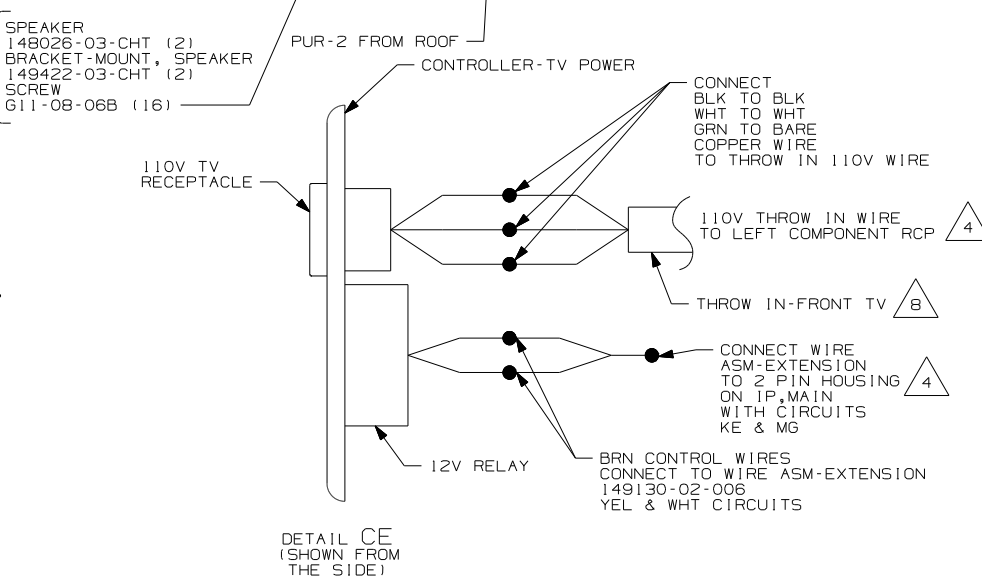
SPEAKER
148026-03-CHT (2)
BRACKET-MOUNT, SPEAKER
149422-03-CHT (2)
SCREW
G11-08-06B (16)

PUR-2 FROM ROOF

CONTROLLER-TV POWER

CONNECT
BLK TO BLK
WHT TO WHT
GRN TO BARE
COPPER WIRE
TO THROW IN 110V WIRE

110V TV
RECEPTACLE

110V THROW IN WIRE
TO LEFT COMPONENT RCP 4

THROW IN-FRONT TV 8

CONNECT WIRE
ASM-EXTENSION
TO 2 PIN HOUSING 4
ON IP,MAIN
WITH CIRCUITS
KE & MG

12V RELAY

BRN CONTROL WIRES
CONNECT TO WIRE ASM-EXTENSION
149130-02-006
YEL & WHT CIRCUITS

DETAIL CE
(SHOWN FROM
THE SIDE)